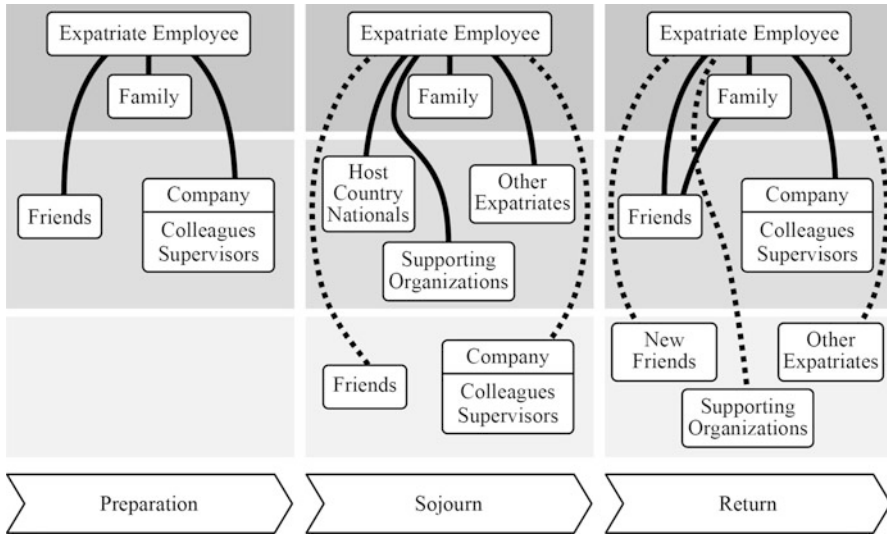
Expatriate Employee

Family

Friends

Company

Colleagues Supervisors

Expatriate Employee

Family

Host Country Nationals

Other Expatriates

Supporting Organizations

Friends

Company

Colleagues Supervisors

Expatriate Employee

Family

Friends

Company

Colleagues Supervisors

New Friends

Other Expatriates

Supporting Organizations

Preparation

Sojourn

Return